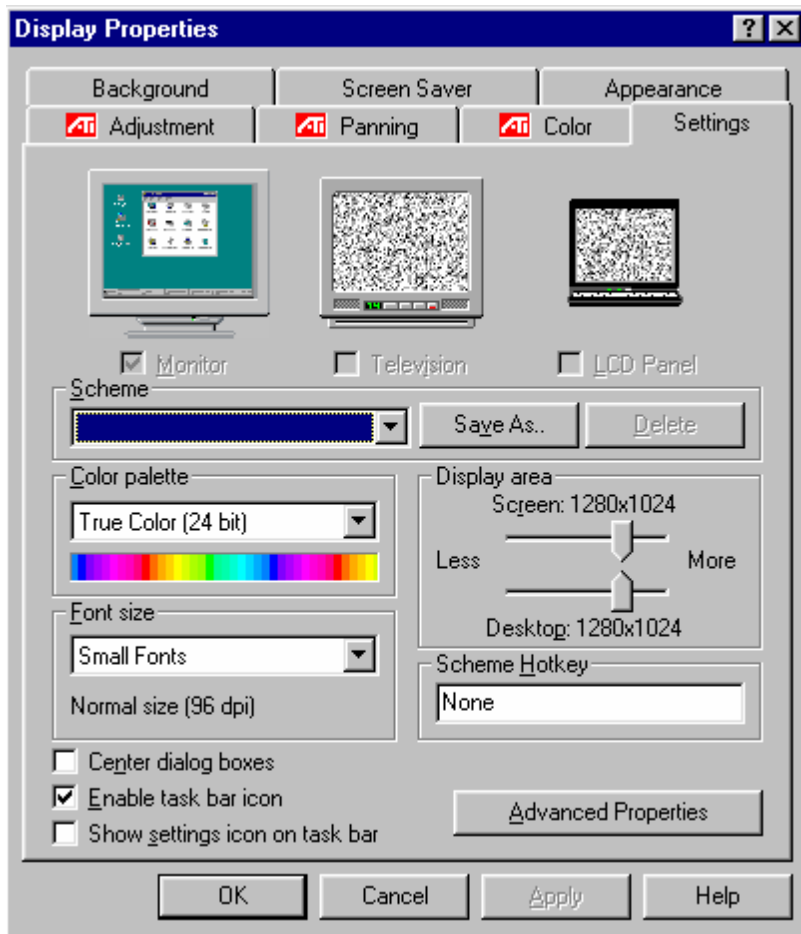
Display Properties

?

Background

Screen Saver

Appearance

Adjustment

Panning

Color

Settings

Monitor

Television

LCD Panel

Scheme

Save As..

Delete

Color palette

True Color (24 bit)

Display area

Screen: 1280x1024

Less

More

Desktop: 1280x1024

Font size

Small Fonts

Normal size (96 dpi)

Scheme Hotkey

None

Center dialog boxes

Enable task bar icon

Show settings icon on task bar

Advanced Properties

OK

Cancel

Apply

Help